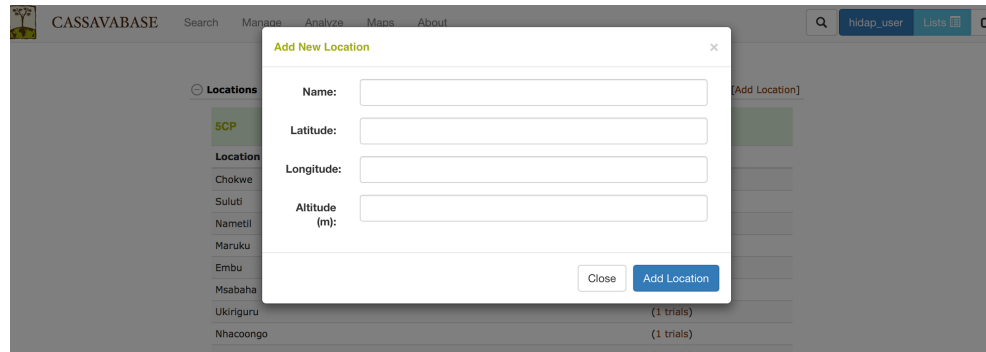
CASSAVABASE Search Manage Analyze Maps About

hidap_user Lists

Locations

[Add Location]

5CP

Location

Chokwe

Suluti

Nametil

Maruku

Embu

Msabaha

Ukiriguru (1 trials)

Nhacoongo (1 trials)

Add New Location ×

Name:

Latitude:

Longitude:

Altitude (m):

Close Add Location